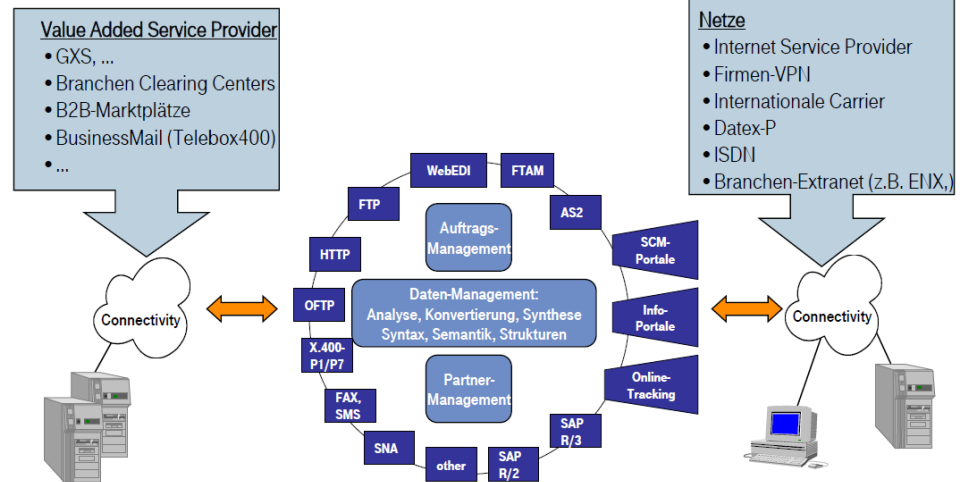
Value Added Service Provider
• GXS, ...
• Branchen Clearing Centers
• B2B-Marktplätze
• BusinessMail (Telebox400)
• ...

Netze
• Internet Service Provider
• Firmen-VPN
• Internationale Carrier
• Datex-P
• ISDN
• Branchen-Extranet (z.B. ENX,)

WebEDI
FTAM
FTP
AS2
HTTP
Auftrags-Management
SCM-Portale
OFTP
Daten-Management: Analyse, Konvertierung, Synthese Syntax, Semantik, Strukturen
Info-Portale
X.400-P1/P7
Partner-Management
Online-Tracking
FAX, SMS
SAP R/3
SNA
other
SAP R/2

Connectivity
Connectivity